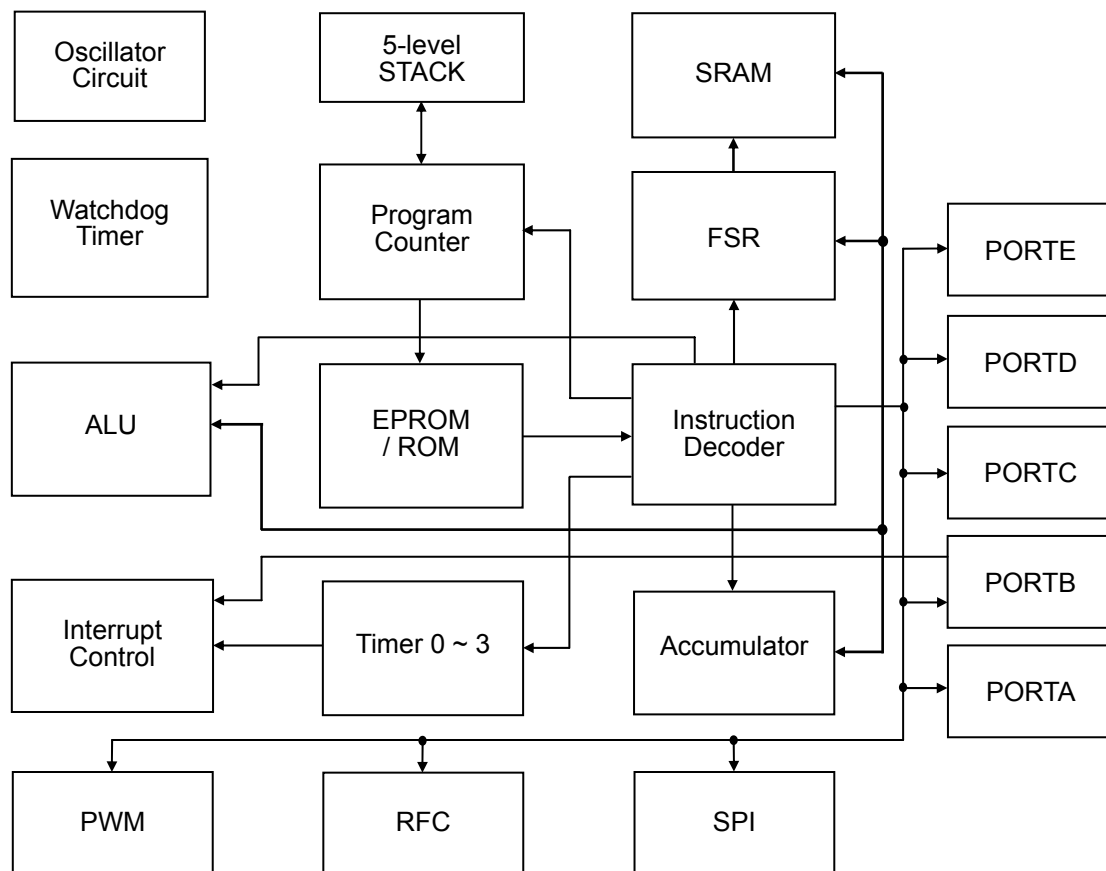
Oscillator Circuit

5-level STACK

SRAM

Watchdog Timer

Program Counter

FSR

PORTE

PORTD

ALU

EPROM / ROM

Instruction Decoder

PORTC

PORTB

Interrupt Control

Timer 0 ~ 3

Accumulator

PORTA

PWM

RFC

SPI